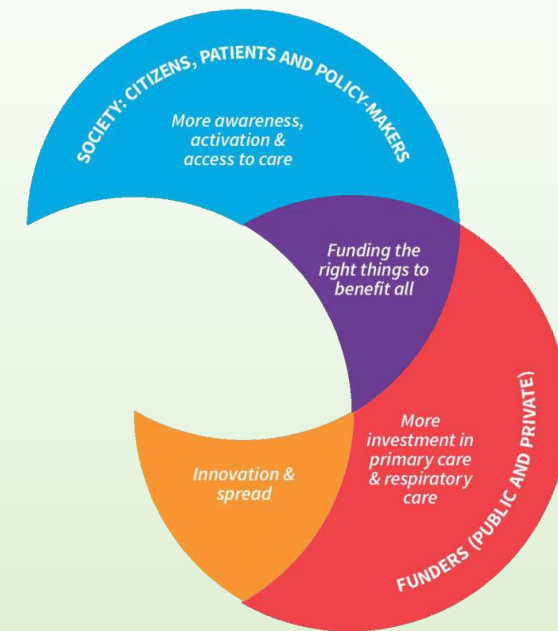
SOCIETY: CITIZENS, PATIENTS AND POLICY-MAKERS

More awareness, activation & access to care

Funding the right things to benefit all

More investment in primary care & respiratory care

FUNDERS (PUBLIC AND PRIVATE)

Innovation & spread